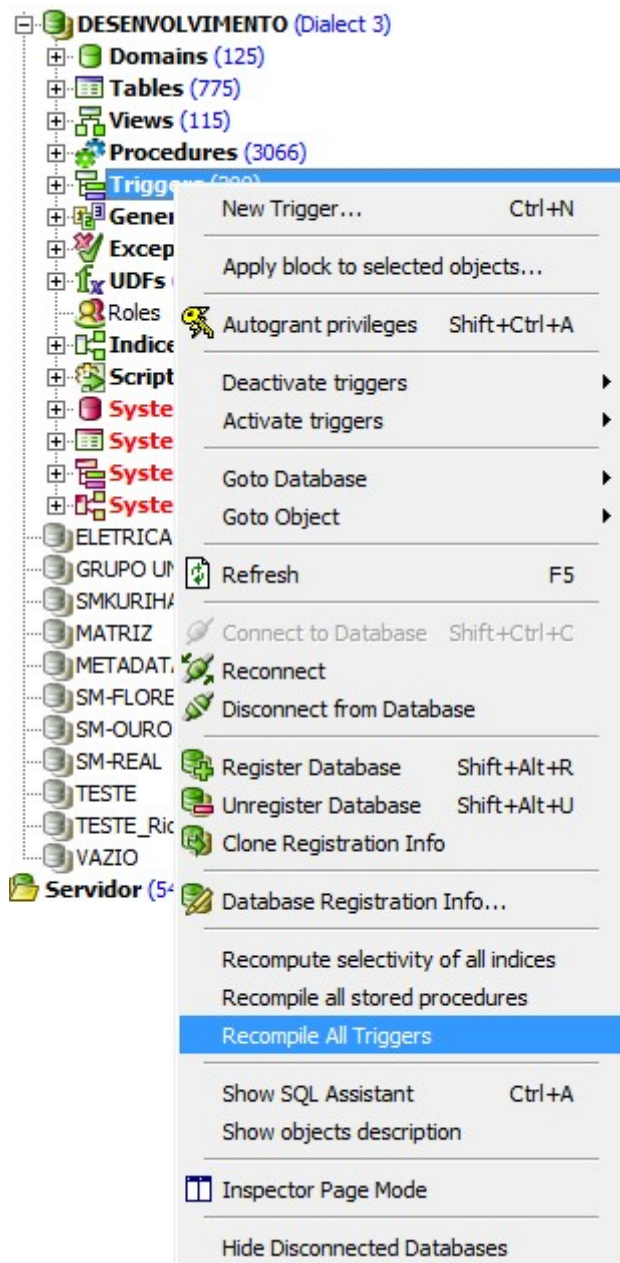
DESENVOLVIMENTO (Dialect 3)
Domains (125)
Tables (775)
Views (115)
Procedures (3066)
Trigge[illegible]
Gener
Excep
UDFs
Roles
Indice
Script
Syste
Syste
Syste
Syste
ELETRICA
GRUPO UN
SMKURIHA
MATRIZ
METADAT
SM-FLORE
SM-OURO
SM-REAL
TESTE
TESTE_Ric
VAZIO
Servidor (54

New Trigger... Ctrl+N
Apply block to selected objects...
Autogrant privileges Shift+Ctrl+A
Deactivate triggers
Activate triggers
Goto Database
Goto Object
Refresh F5
Connect to Database Shift+Ctrl+C
Reconnect
Disconnect from Database
Register Database Shift+Alt+R
Unregister Database Shift+Alt+U
Clone Registration Info
Database Registration Info...
Recompute selectivity of all indices
Recompile all stored procedures
Recompile All Triggers
Show SQL Assistant Ctrl+A
Show objects description
Inspector Page Mode
Hide Disconnected Databases